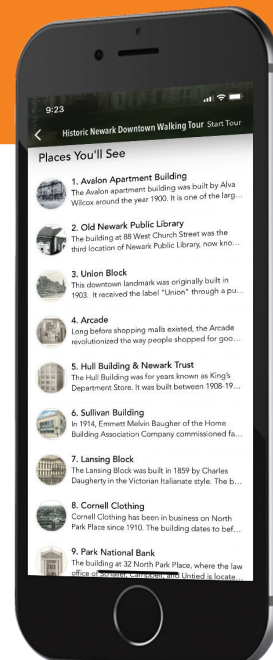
9:23

Historic Newark Downtown Walking Tour Start Tour

Places You'll See

1. Avalon Apartment Building
The Avalon apartment building was built by Alva Wilcox around the year 1900. It is one of the larg...

2. Old Newark Public Library
The building at 88 West Church Street was the third location of Newark Public Library, now kno...

3. Union Block
This downtown landmark was originally built in 1903. It received the label "Union" through a pu...

4. Arcade
Long before shopping malls existed, the Arcade revolutionized the way people shopped for goo...

5. Hull Building & Newark Trust
The Hull Building was for years known as King's Department Store. It was built between 1908-19...

6. Sullivan Building
In 1914, Emmett Melvin Baugher of the Home Building Association Company commissioned fa...

7. Lansing Block
The Lansing Block was built in 1859 by Charles Daugherty in the Victorian Italianate style. The b...

8. Cornell Clothing
Cornell Clothing has been in business on North Park Place since 1910. The building dates to bef...

9. Park National Bank
The building at 32 North Park Place, where the law office of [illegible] and Untied is locate...